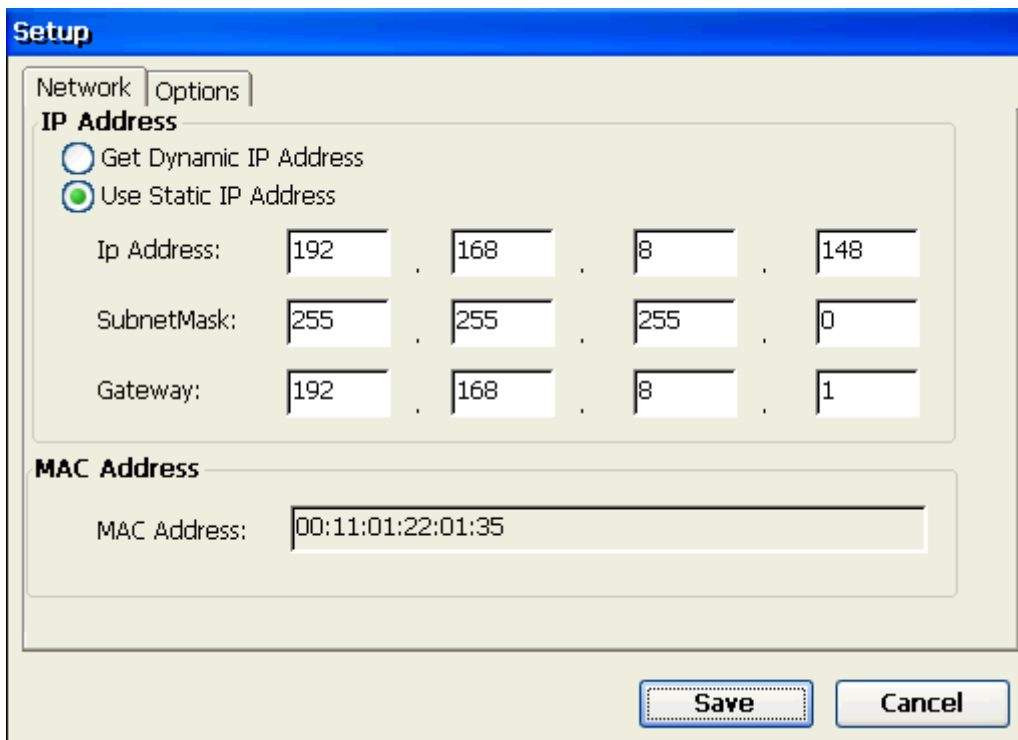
Setup

Network Options

IP Address

Get Dynamic IP Address
Use Static IP Address

Ip Address: 192 . 168 . 8 . 148

SubnetMask: 255 . 255 . 255 . 0

Gateway: 192 . 168 . 8 . 1

MAC Address

MAC Address: 00:11:01:22:01:35

Save Cancel